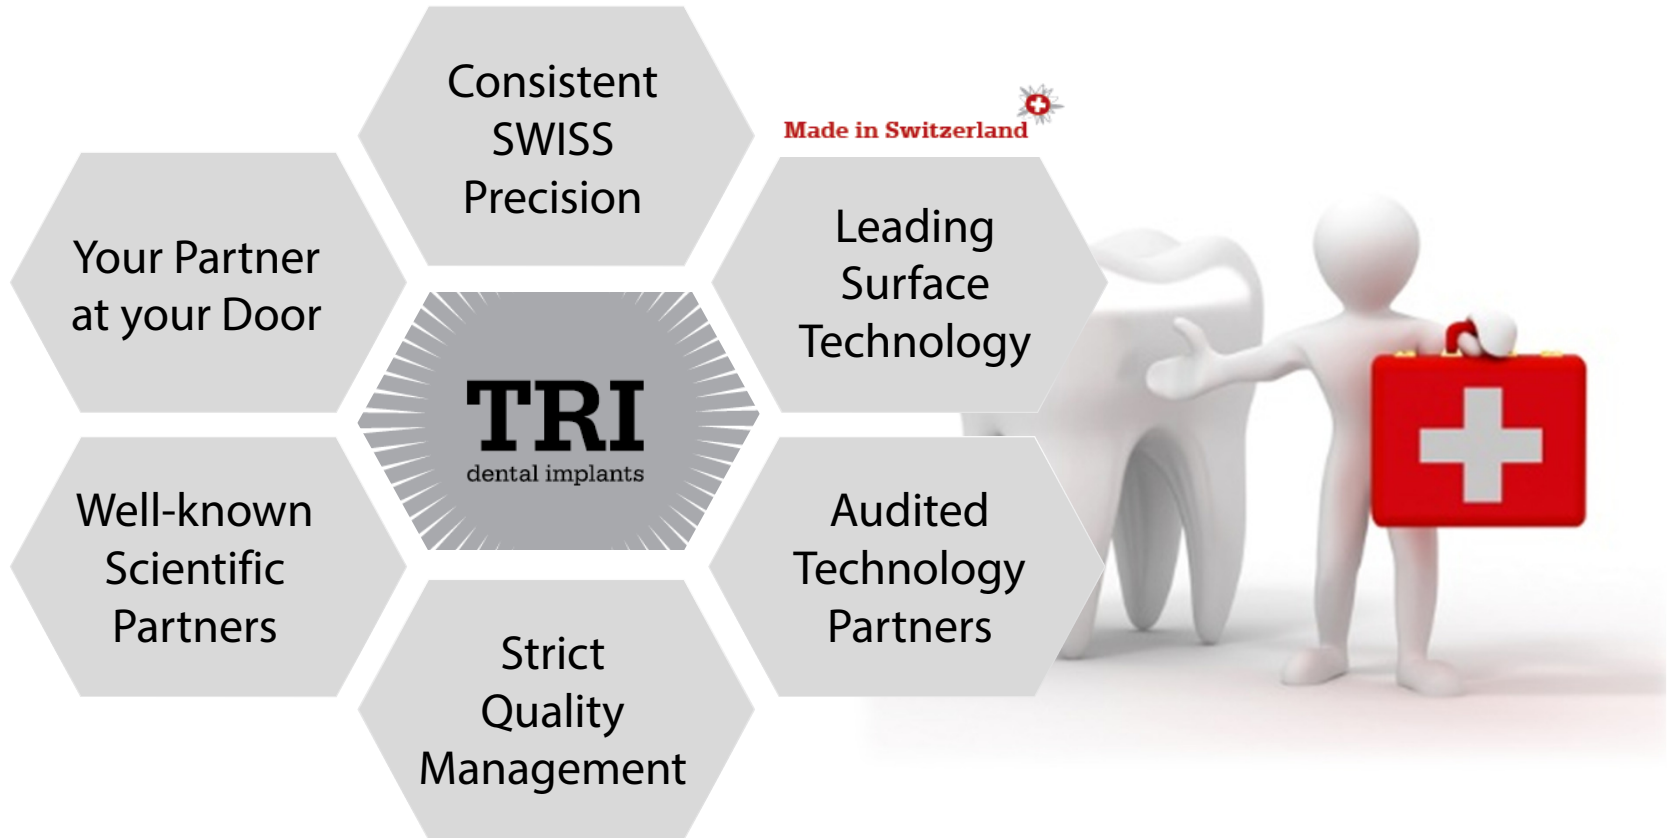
Consistent SWISS Precision

Made in Switzerland

Your Partner at your Door

TRI
dental implants

Leading Surface Technology

Well-known Scientific Partners

Audited Technology Partners

Strict Quality Management